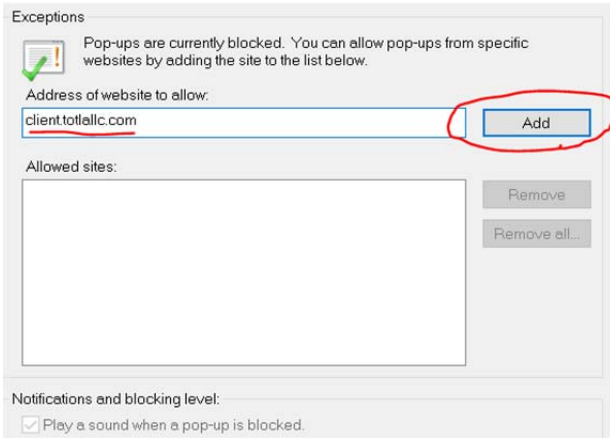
Exceptions

Pop-ups are currently blocked. You can allow pop-ups from specific websites by adding the site to the list below.

Address of website to allow:

client.totlallc.com

Add

Allowed sites:

Remove

Remove all...

Notifications and blocking level:

Play a sound when a pop-up is blocked.